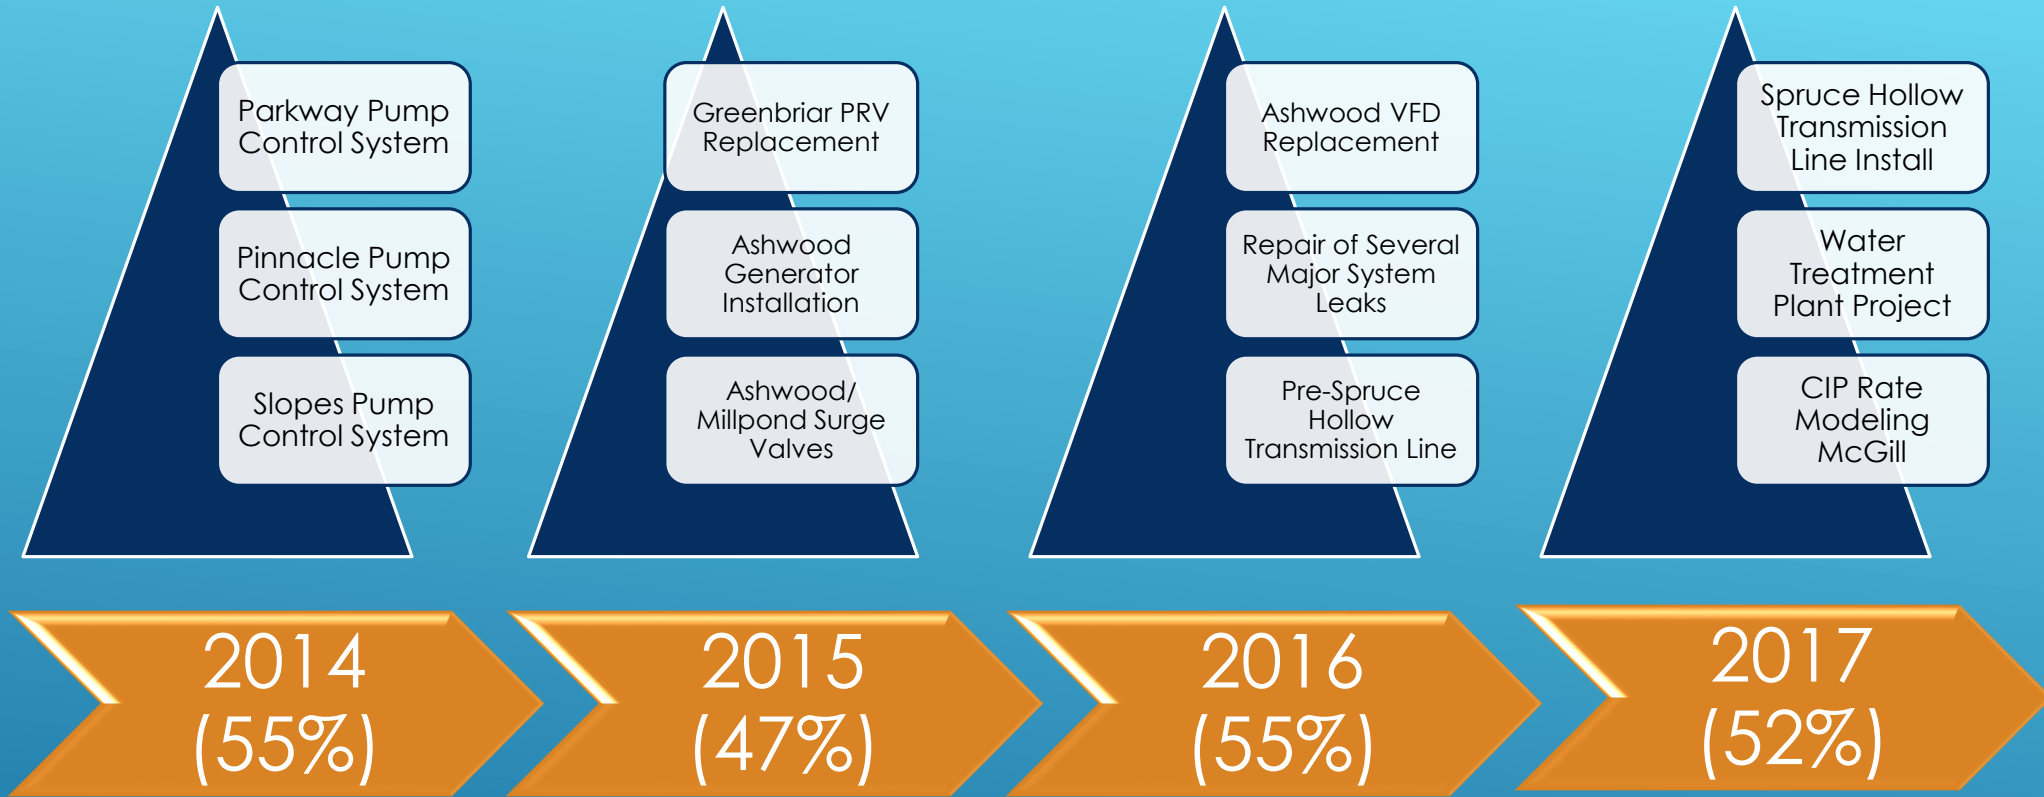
Parkway Pump Control System

Pinnacle Pump Control System

Slopes Pump Control System

2014 (55%)

Greenbriar PRV Replacement

Ashwood Generator Installation

Ashwood/ Millpond Surge Valves

2015 (47%)

Ashwood VFD Replacement

Repair of Several Major System Leaks

Pre-Spruce Hollow Transmission Line

2016 (55%)

Spruce Hollow Transmission Line Install

Water Treatment Plant Project

CIP Rate Modeling McGill

2017 (52%)